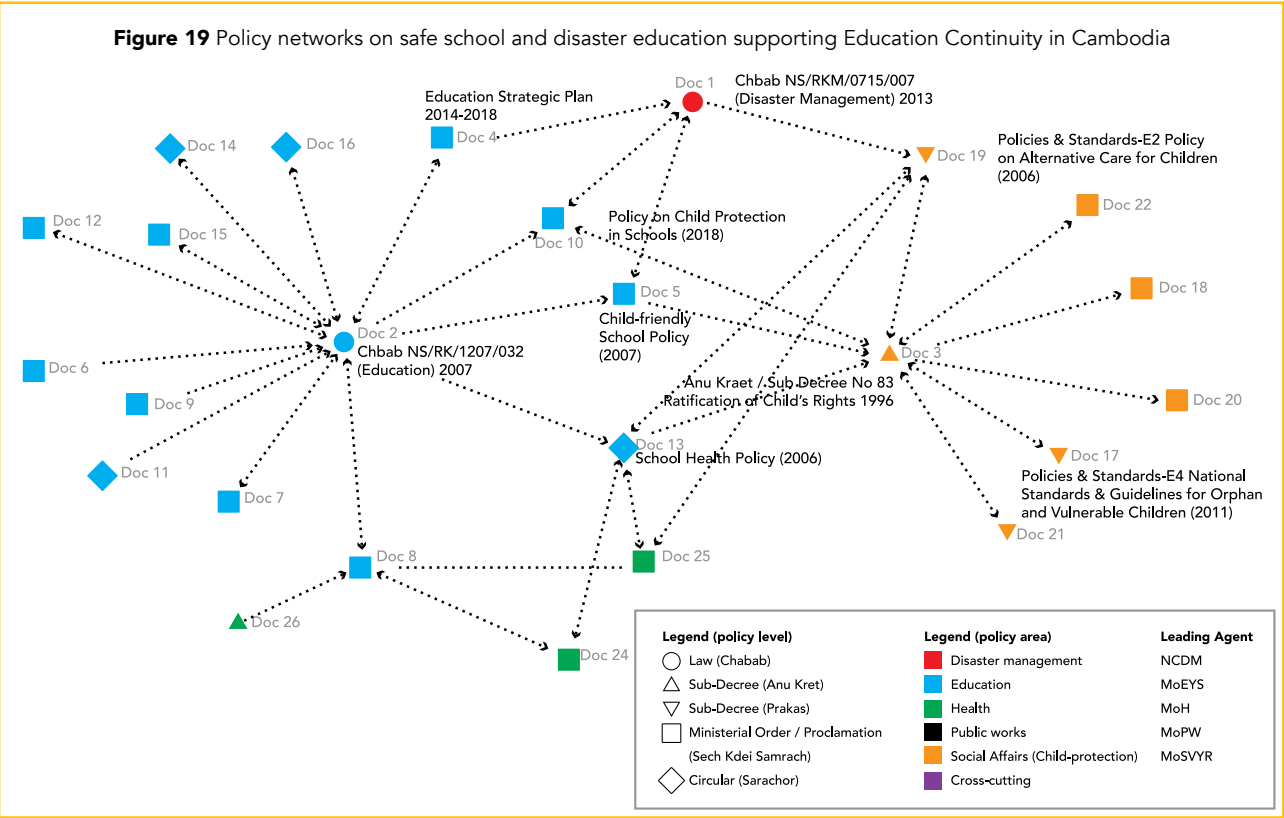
**Figure 19** Policy networks on safe school and disaster education supporting Education Continuity in Cambodia

Doc 1
Chbab NS/RKM/0715/007 (Disaster Management) 2013

Education Strategic Plan 2014-2018
Doc 4

Doc 14
Doc 16

Doc 19
Policies & Standards-E2 Policy on Alternative Care for Children (2006)

Doc 22

Doc 12
Doc 15

Doc 10
Policy on Child Protection in Schools (2018)

Doc 5
Child-friendly School Policy (2007)

Doc 18

Doc 2
Chbab NS/RK/1207/032 (Education) 2007

Doc 3

Doc 6
Doc 9

Anu Kraet / Sub Decree No 83 Ratification of Child's Rights 1996

Doc 20

Doc 13
School Health Policy (2006)

Doc 17
Policies & Standards-E4 National Standards & Guidelines for Orphan and Vulnerable Children (2011)

Doc 11
Doc 7

Doc 21

Doc 8
Doc 25

Doc 26
Doc 24

Legend (policy level)
Law (Chabab)
Sub-Decree (Anu Kret)
Sub-Decree (Prakas)
Ministerial Order / Proclamation (Sech Kdei Samrach)
Circular (Sarachor)

Legend (policy area)
Disaster management
Education
Health
Public works
Social Affairs (Child-protection)
Cross-cutting

Leading Agent
NCDM
MoEYS
MoH
MoPW
MoSVYR